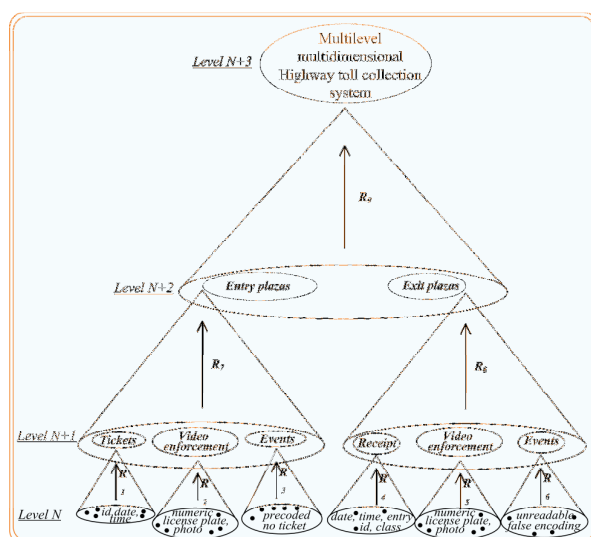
Level N+3

Multilevel multidimensional Highway toll collection system

$R_9$

Level N+2

Entry plazas

Exit plazas

$R_7$

$R_8$

Level N+1

Tickets

Video enforcement

Events

Receipt

Video enforcement

Events

$R_1$

$R_2$

$R_3$

$R_4$

$R_5$

$R_6$

Level N

id, date, time

numeric license plate, photo

precoded no ticket

date, time, entry id, class

numeric license plate, photo

unreadable false encoding